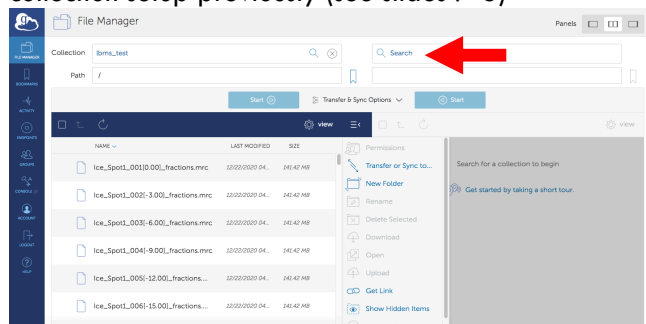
collection setup previously) (see slides 4-5)

File Manager

Panels

FILE MANAGER

BOOKMARKS

ACTIVITY

ENDPOINTS

GROUPS

CONSOLE

ACCOUNT

LOGOUT

HELP

Collection ibms_test

Path /

Search

Start

Transfer & Sync Options

Start

view

view

NAME

LAST MODIFIED

SIZE

Ice_Spot1_001(0.00)_fractions.mrc 12/22/2020 04... 141.42 MB

Ice_Spot1_002(-3.00)_fractions.mrc 12/22/2020 04... 141.42 MB

Ice_Spot1_003(-6.00)_fractions.mrc 12/22/2020 04... 141.42 MB

Ice_Spot1_004(-9.00)_fractions.mrc 12/22/2020 04... 141.42 MB

Ice_Spot1_005(-12.00)_fractions... 12/22/2020 04... 141.42 MB

Ice_Spot1_006(-15.00)_fractions... 12/22/2020 04... 141.42 MB

Permissions

Transfer or Sync to...

New Folder

Rename

Delete Selected

Download

Open

Upload

Get Link

Show Hidden Items

Search for a collection to begin

Get started by taking a short tour.